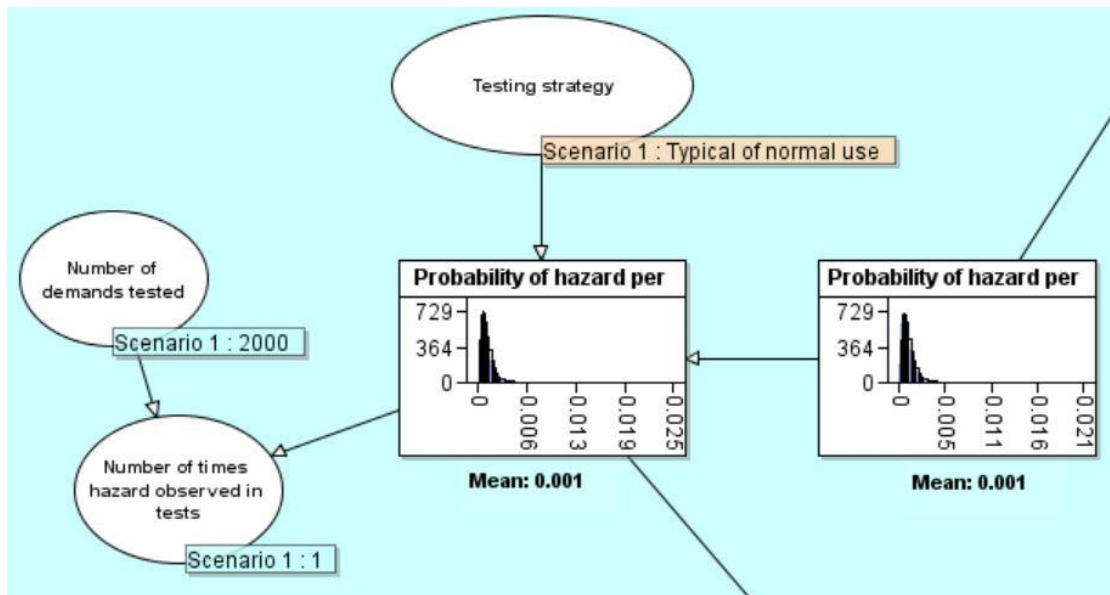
Testing strategy

Scenario 1 : Typical of normal use

Number of demands tested

Scenario 1 : 2000

Probability of hazard per

729
364
0

0
0.006
0.013
0.019
0.025

Mean: 0.001

Probability of hazard per

729
364
0

0
0.005
0.011
0.016
0.021

Mean: 0.001

Number of times hazard observed in tests

Scenario 1 : 1